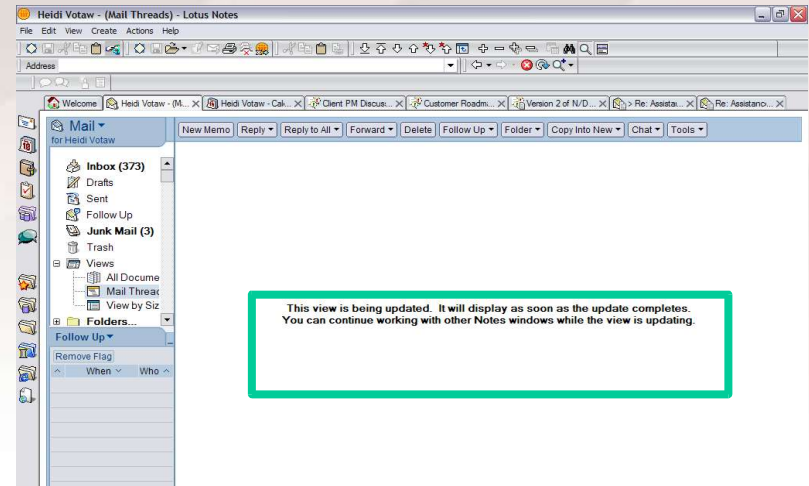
Heidi Votaw - (Mail Threads) - Lotus Notes

File Edit View Create Actions Help

Address

Welcome | Heidi Votaw - (M... | Heidi Votaw - Cak... | Client PM Discus... | Customer Roadm... | Version 2 of N/D... | > Re: Assista... | Re: Assistanc...

Mail
for Heidi Votaw

New Memo | Reply | Reply to All | Forward | Delete | Follow Up | Folder | Copy Into New | Chat | Tools

Inbox (373)
Drafts
Sent
Follow Up
Junk Mail (3)
Trash
Views
All Docume
Mail Thread
View by Siz
Folders...

Follow Up
Remove Flag
When Who

This view is being updated. It will display as soon as the update completes.
You can continue working with other Notes windows while the view is updating.